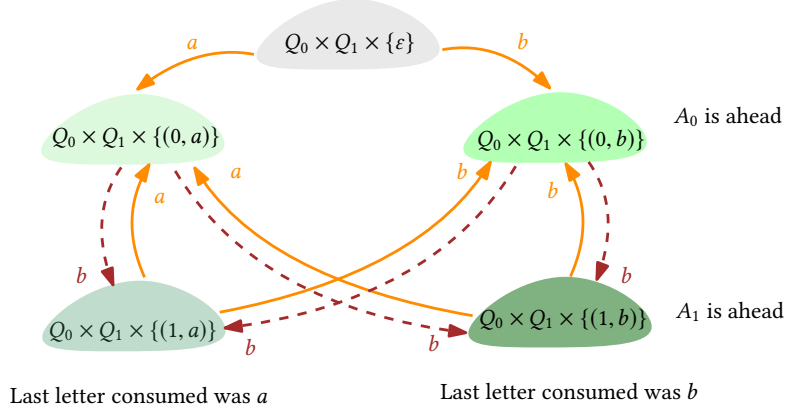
$Q_0 \times Q_1 \times \{\varepsilon\}$

$a$

$b$

$Q_0 \times Q_1 \times \{(0, a)\}$

$Q_0 \times Q_1 \times \{(0, b)\}$

$A_0$ is ahead

$a$

$a$

$b$

$b$

$b$

$b$

$Q_0 \times Q_1 \times \{(1, a)\}$

$Q_0 \times Q_1 \times \{(1, b)\}$

$A_1$ is ahead

$b$

$b$

Last letter consumed was $a$

Last letter consumed was $b$